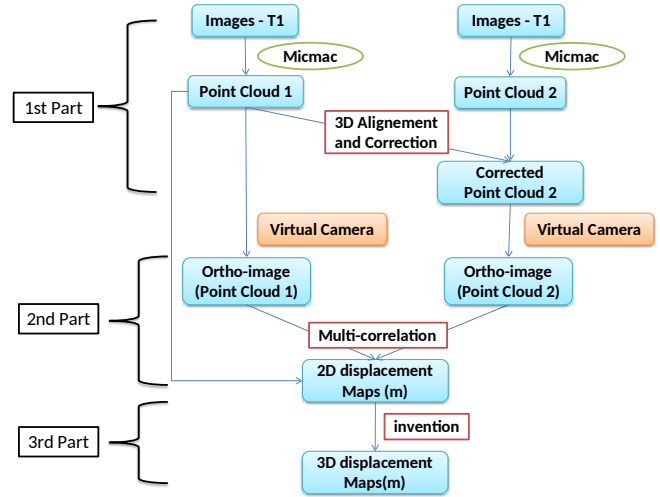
1st Part

2nd Part

3rd Part

Images - T1

Micmac

Point Cloud 1

Images - T1

Micmac

Point Cloud 2

3D Alignement and Correction

Corrected Point Cloud 2

Virtual Camera

Virtual Camera

Ortho-image (Point Cloud 1)

Ortho-image (Point Cloud 2)

Multi-correlation

2D displacement Maps (m)

invention

3D displacement Maps(m)